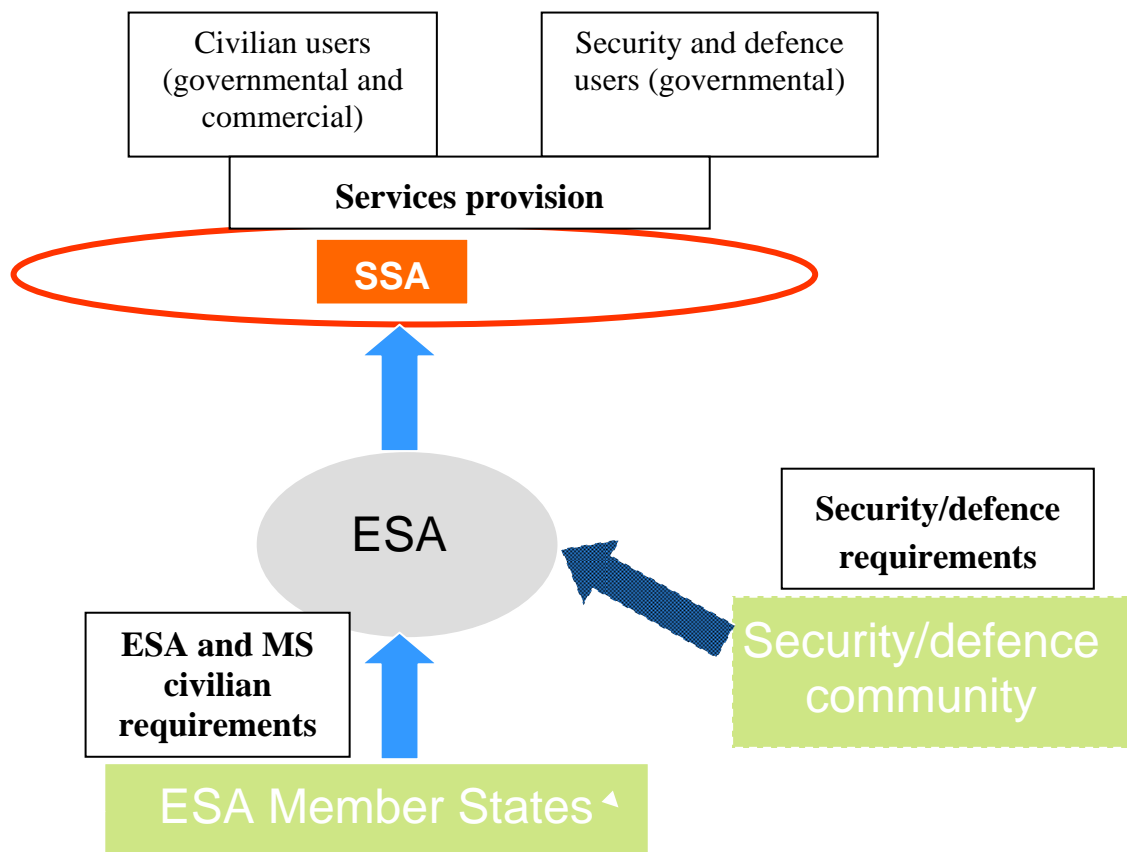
Civilian users (governmental and commercial)

Security and defence users (governmental)

Services provision

SSA

ESA

Security/defence requirements

ESA and MS civilian requirements

Security/defence community

ESA Member States